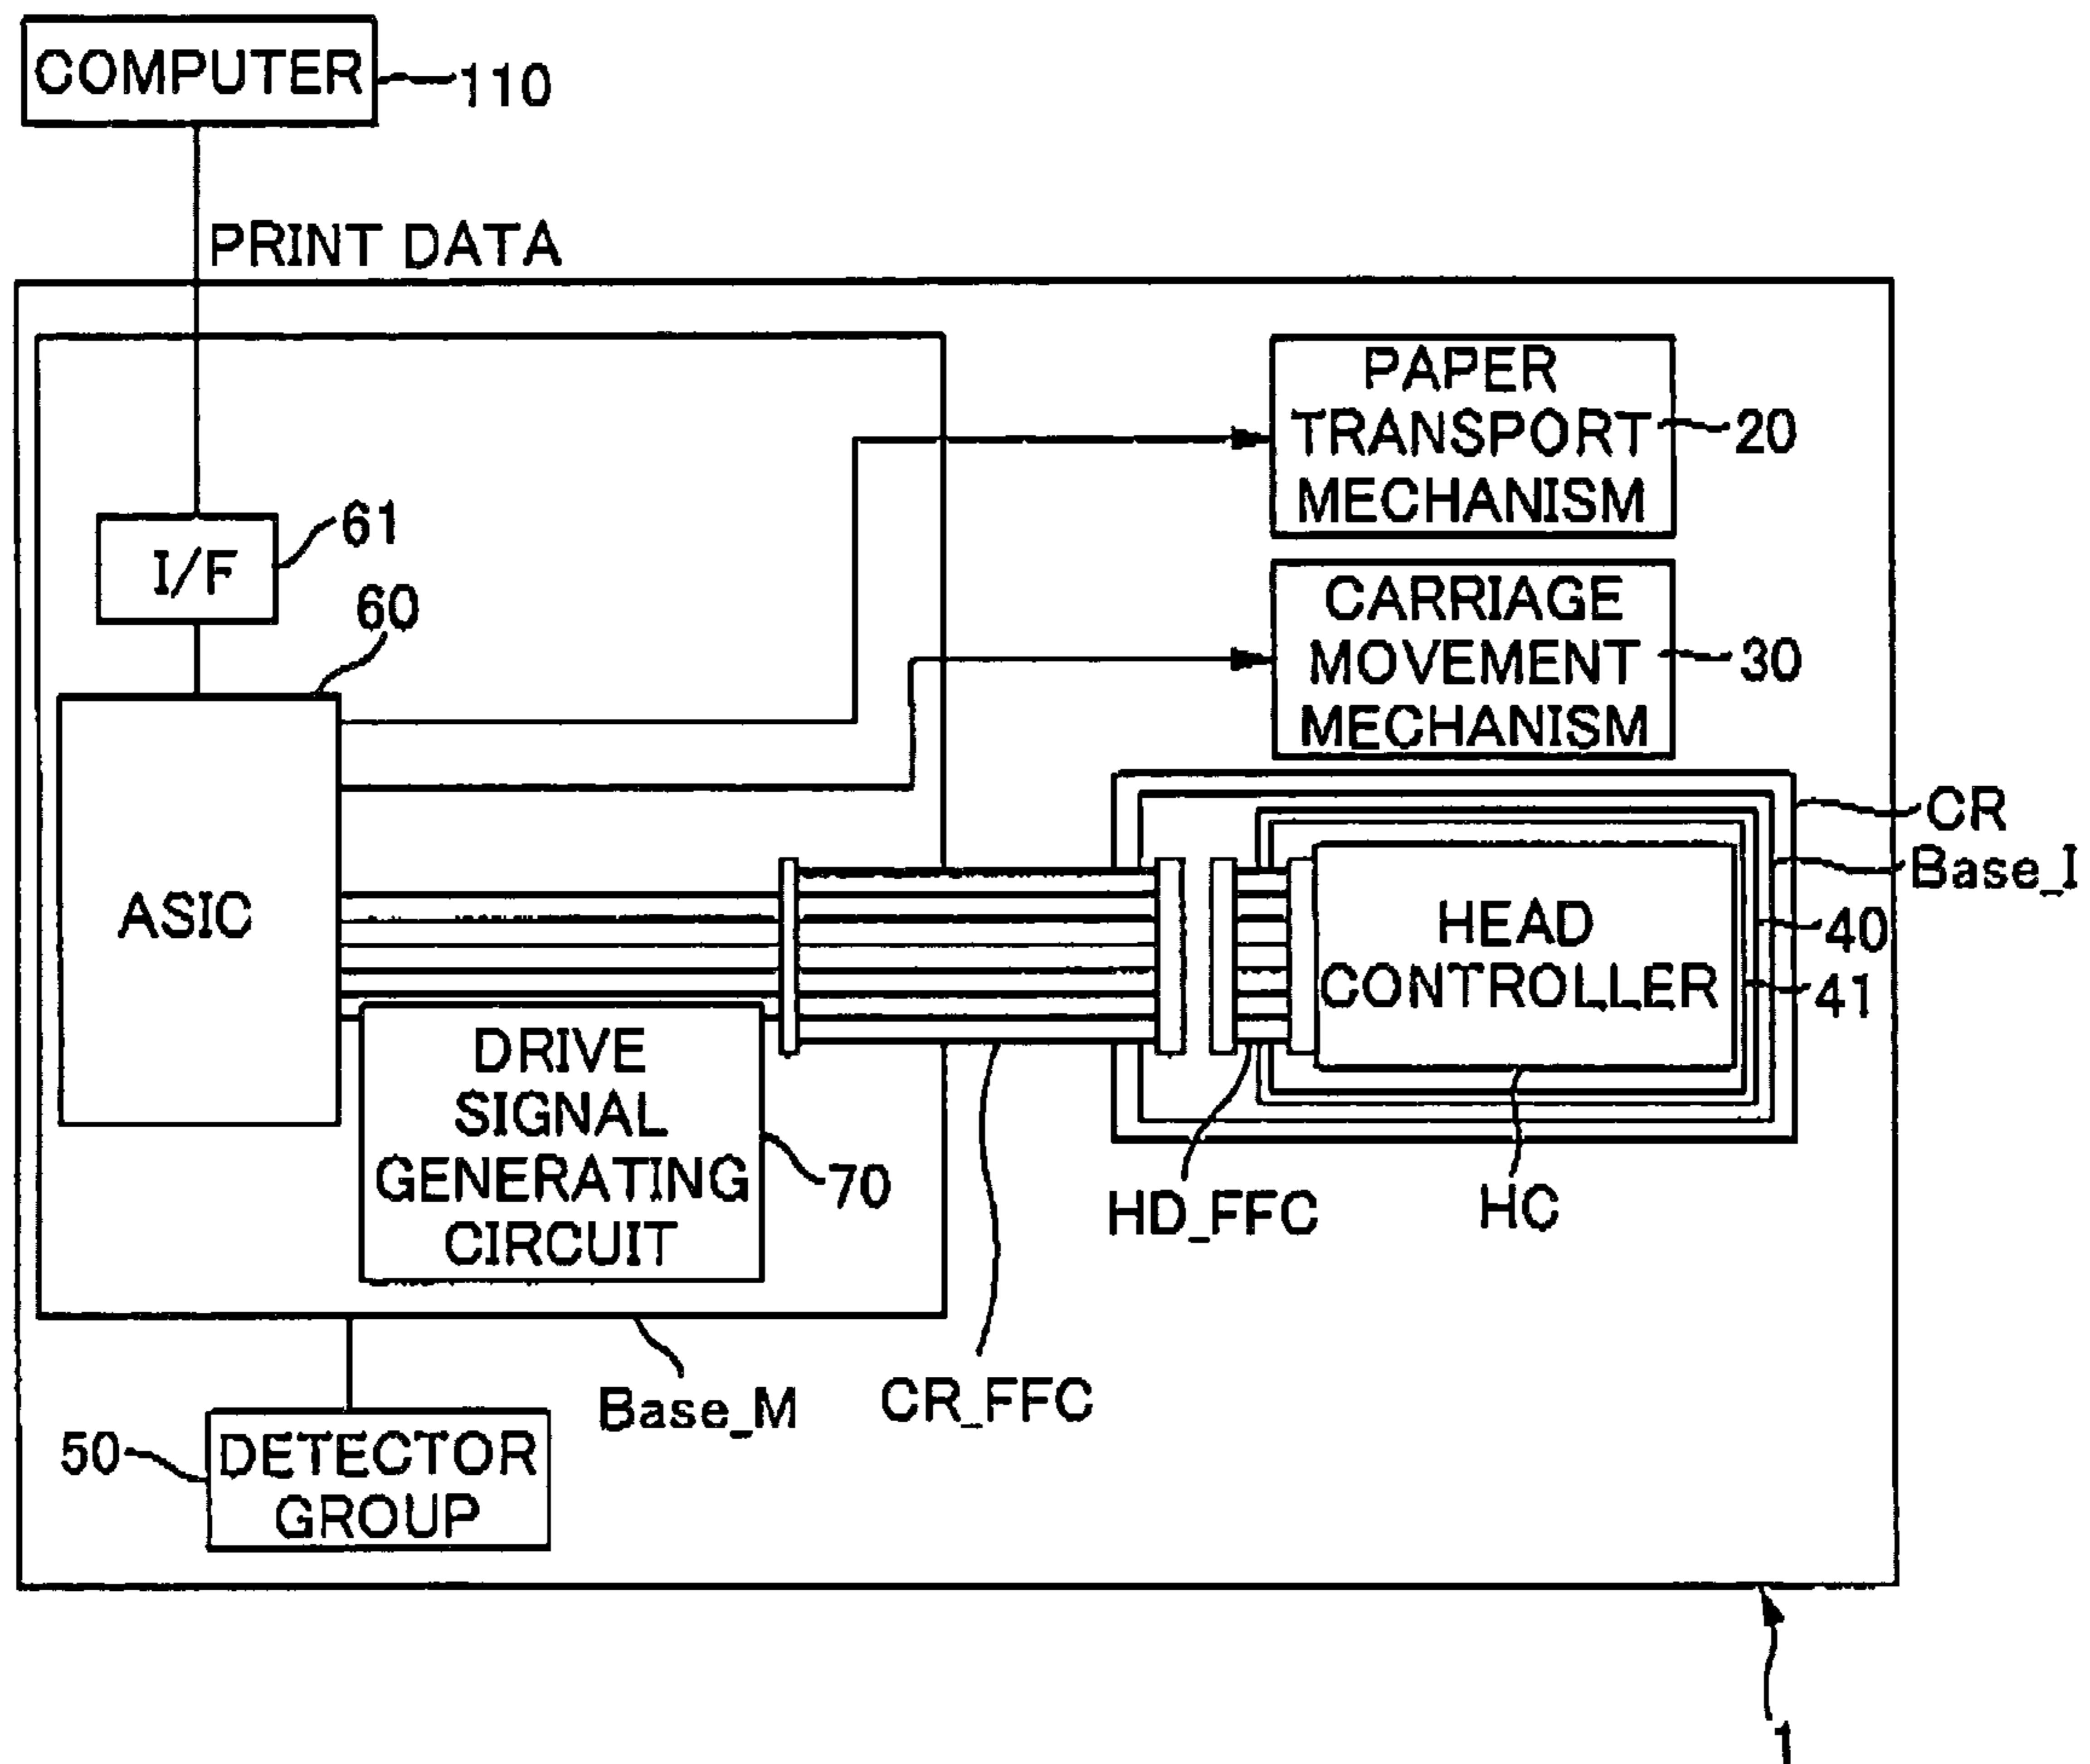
COMPUTER
110
PRINT DATA
I/F
61
60
ASIC
PAPER TRANSPORT MECHANISM
20
CARRIAGE MOVEMENT MECHANISM
30
CR
Base_I
40
41
HEAD CONTROLLER
DRIVE SIGNAL GENERATING CIRCUIT
70
HD_FFC
HC
Base_M
CR_FFC
50
DETECTOR GROUP
1